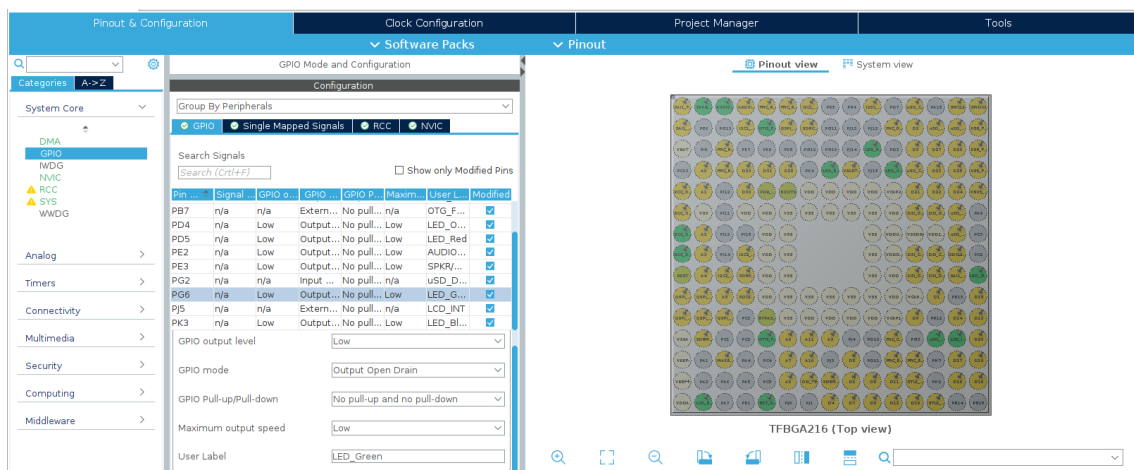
Pinout & Configuration | Clock Configuration | Project Manager | Tools

Software Packs | Pinout

Categories | A->Z

System Core

DMA
GPIO
IWDG
NVIC
RCC
SYS
WWDG

Analog
Timers
Connectivity
Multimedia
Security
Computing
Middleware

GPIO Mode and Configuration

Configuration

Group By Peripherals

GPIO | Single Mapped Signals | RCC | NVIC

Search Signals

Search (Crtl+F)

Show only Modified Pins

| Pin ... | Signal ... | GPIO o... | GPIO ... | GPIO P... | Maxim... | User L... | Modified |
|---|---|---|---|---|---|---|---|
| PB7 | n/a | n/a | Extern... | No pull-... | n/a | OTG_F... | ☑ |
| PD4 | n/a | Low | Output... | No pull-... | Low | LED_O... | ☑ |
| PD5 | n/a | Low | Output... | No pull-... | Low | LED_Red | ☑ |
| PE2 | n/a | Low | Output... | No pull-... | Low | AUDIO... | ☑ |
| PE3 | n/a | Low | Output... | No pull-... | Low | SPKR/... | ☑ |
| PG2 | n/a | n/a | Input ... | No pull-... | n/a | uSD_D... | ☑ |
| PG6 | n/a | Low | Output... | No pull-... | Low | LED_G... | ☑ |
| PJ5 | n/a | n/a | Extern... | No pull-... | n/a | LCD_INT | ☑ |
| PK3 | n/a | Low | Output... | No pull-... | Low | LED_Bl... | ☑ |

GPIO output level | Low

GPIO mode | Output Open Drain

GPIO Pull-up/Pull-down | No pull-up and no pull-down

Maximum output speed | Low

User Label | LED_Green

Pinout view | System view

TFBGA216 (Top view)